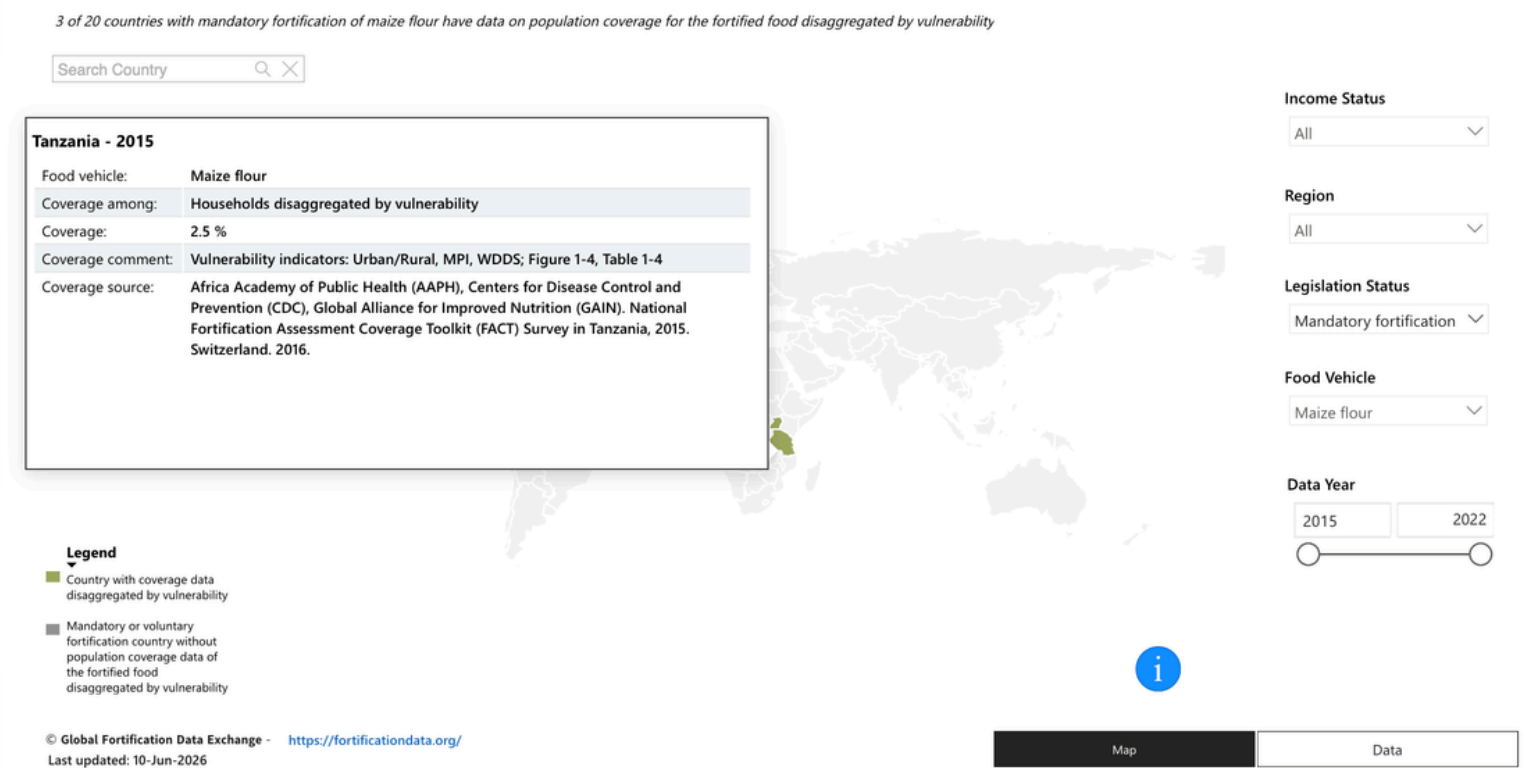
3 of 20 countries with mandatory fortification of maize flour have data on population coverage for the fortified food disaggregated by vulnerability

Search Country

Tanzania - 2015

| Food vehicle: | Maize flour |
|---|---|
| Coverage among: | Households disaggregated by vulnerability |
| Coverage: | 2.5 % |
| Coverage comment: | Vulnerability indicators: Urban/Rural, MPI, WDDS; Figure 1-4, Table 1-4 |
| Coverage source: | Africa Academy of Public Health (AAPH), Centers for Disease Control and Prevention (CDC), Global Alliance for Improved Nutrition (GAIN). National Fortification Assessment Coverage Toolkit (FACT) Survey in Tanzania, 2015. Switzerland. 2016. |

Income Status
All

Region
All

Legislation Status
Mandatory fortification

Food Vehicle
Maize flour

Data Year
2015
2022

Legend
Country with coverage data disaggregated by vulnerability
Mandatory or voluntary fortification country without population coverage data of the fortified food disaggregated by vulnerability

i

© Global Fortification Data Exchange - https://fortificationdata.org/
Last updated: 10-Jun-2026

Map
Data